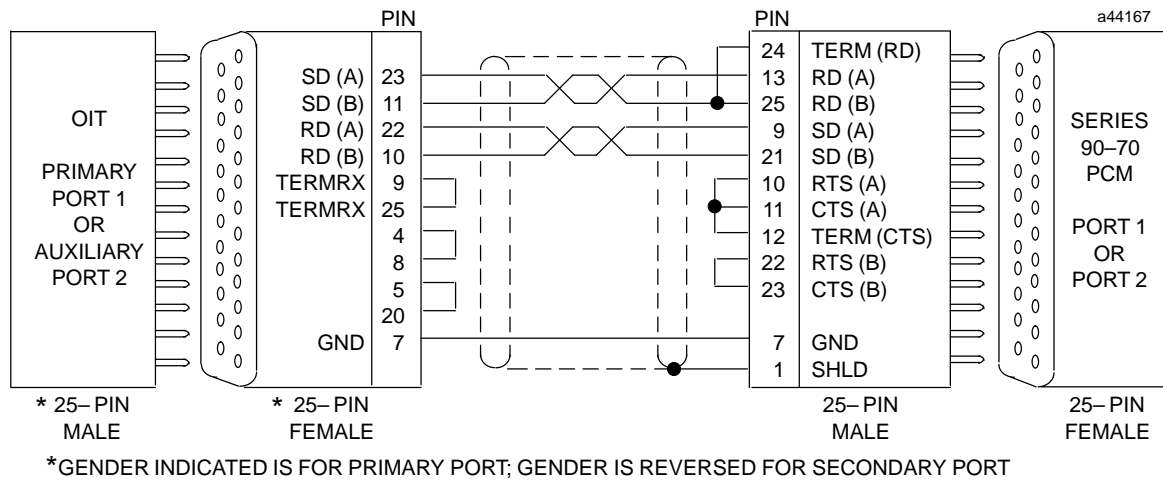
PIN

PIN

a44167

OIT

PRIMARY PORT 1 OR AUXILIARY PORT 2

SD (A) 23
SD (B) 11
RD (A) 22
RD (B) 10
TERMRX 9
TERMRX 25
4
8
5
20
GND 7

24 TERM (RD)
13 RD (A)
25 RD (B)
9 SD (A)
21 SD (B)
10 RTS (A)
11 CTS (A)
12 TERM (CTS)
22 RTS (B)
23 CTS (B)
7 GND
1 SHLD

SERIES 90–70 PCM

PORT 1 OR PORT 2

* 25– PIN MALE

* 25– PIN FEMALE

25– PIN MALE

25– PIN FEMALE

*GENDER INDICATED IS FOR PRIMARY PORT; GENDER IS REVERSED FOR SECONDARY PORT